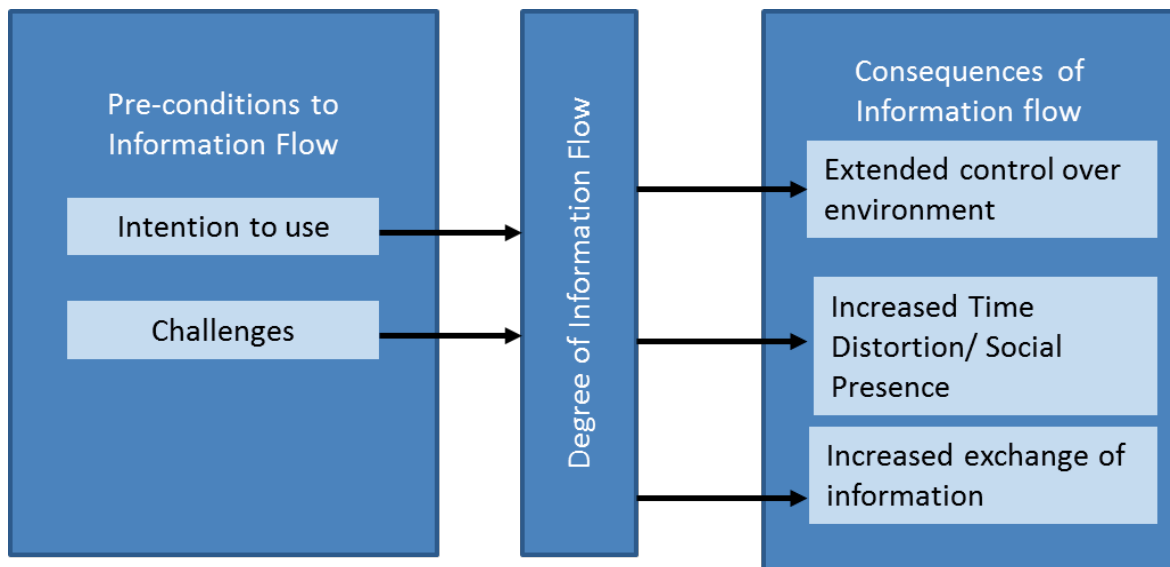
Pre-conditions to Information Flow

Intention to use

Challenges

Degree of Information Flow

Consequences of Information flow

Extended control over environment

Increased Time Distortion/ Social Presence

Increased exchange of information